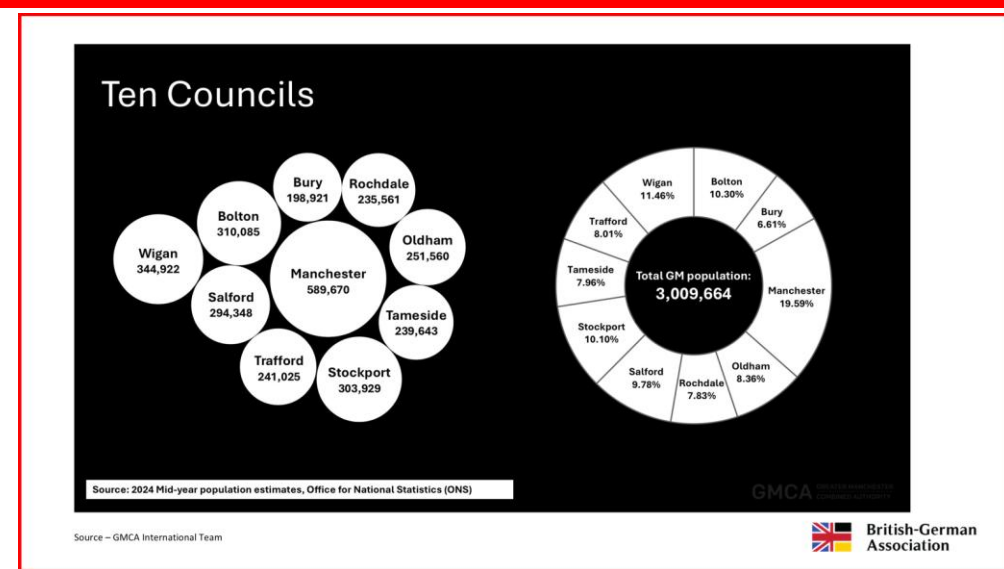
Ten Councils

Wigan
344,922

Bolton
310,085

Bury
198,921

Rochdale
235,561

Oldham
251,560

Manchester
589,670

Salford
294,348

Tameside
239,643

Trafford
241,025

Stockport
303,929

Wigan
11.46%

Bolton
10.30%

Bury
6.61%

Trafford
8.01%

Tameside
7.96%

Total GM population:
3,009,664

Manchester
19.59%

Stockport
10.10%

Salford
9.78%

Rochdale
7.83%

Oldham
8.36%

Source: 2024 Mid-year population estimates, Office for National Statistics (ONS)

GMCA GREATER MANCHESTER COMBINED AUTHORITY

Source – GMCA International Team

British-German Association